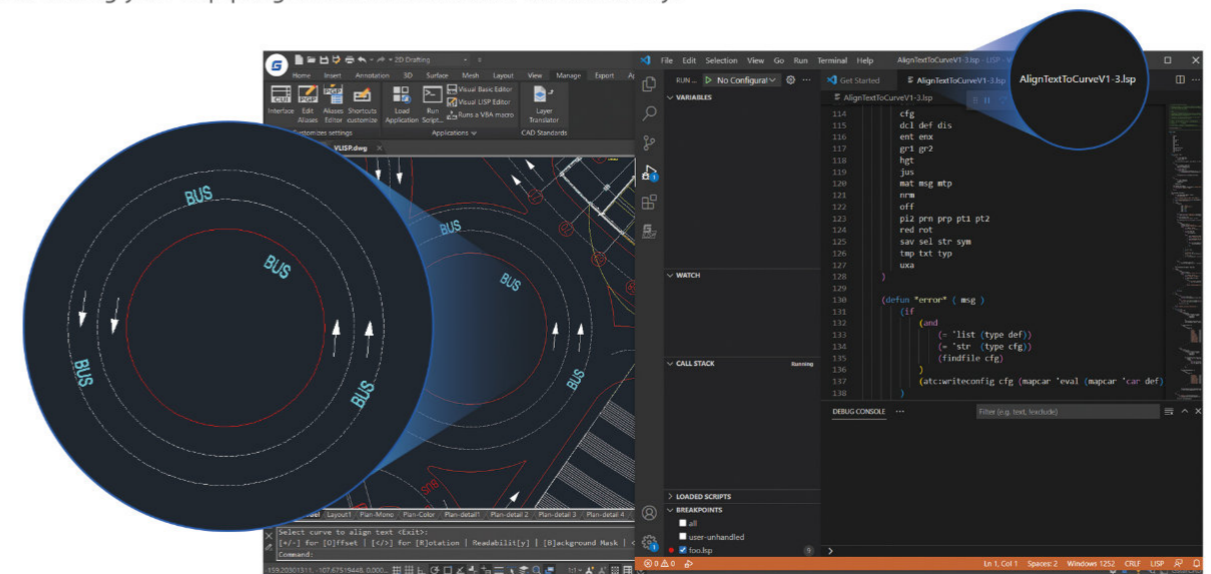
2D Drafting

Home Insert Annotation 3D Surface Mesh Layout View Manage Export

Interface Edit Aliases Aliases Editor Shortcuts customize

Customize settings

Load Application Run Script...

Visual Basic Editor
Visual LISP Editor
Runs a VBA macro

Applications

Layer Translator

CAD Standards

VLISP.dwg

BUS

BUS

BUS

BUS

BUS

BUS

BUS

Layout1 Plan-Mono Plan-Color Plan-detail1 Plan-detail 2 Plan-detail 3 Plan-detail 4

Select curve to align text <Exit>:
[+/-] for [O]ffset | [</>] for [R]otation | Readabilit[y] | [B]ackground Mask | <
Command:

File Edit Selection View Go Run Terminal Help AlignTextToCurveV1-3.lsp - LISP

RUN ... No Configurat

VARIABLES

Get Started AlignTextToCurveV1-3.lsp

AlignTextToCurveV1-3.lsp

AlignTextToCurveV1-3.lsp

114 cfg
115 dcl def dis
116 ent enx
117 gr1 gr2
118 hgt
119 jus
120 mat msg mtp
121 nrm
122 off
123 pi2 prn prp pt1 pt2
124 red rot
125 sav sel str sym
126 tmp txt typ
127 uxa
128 )
129
130 (defun *error* ( msg )
131 (if
132 (and
133 (= 'list (type def))
134 (= 'str (type cfg))
135 (findfile cfg)
136 )
137 (atc:writeconfig cfg (mapcar 'eval (mapcar 'car def)
138 )

WATCH

CALL STACK Running

DEBUG CONSOLE

Filter (e.g. text, !exclude)

LOADED SCRIPTS

BREAKPOINTS

all

user-unhandled

foo.lsp 9

0 0

Ln 1, Col 1 Spaces: 2 Windows 1252 CRLF LISP